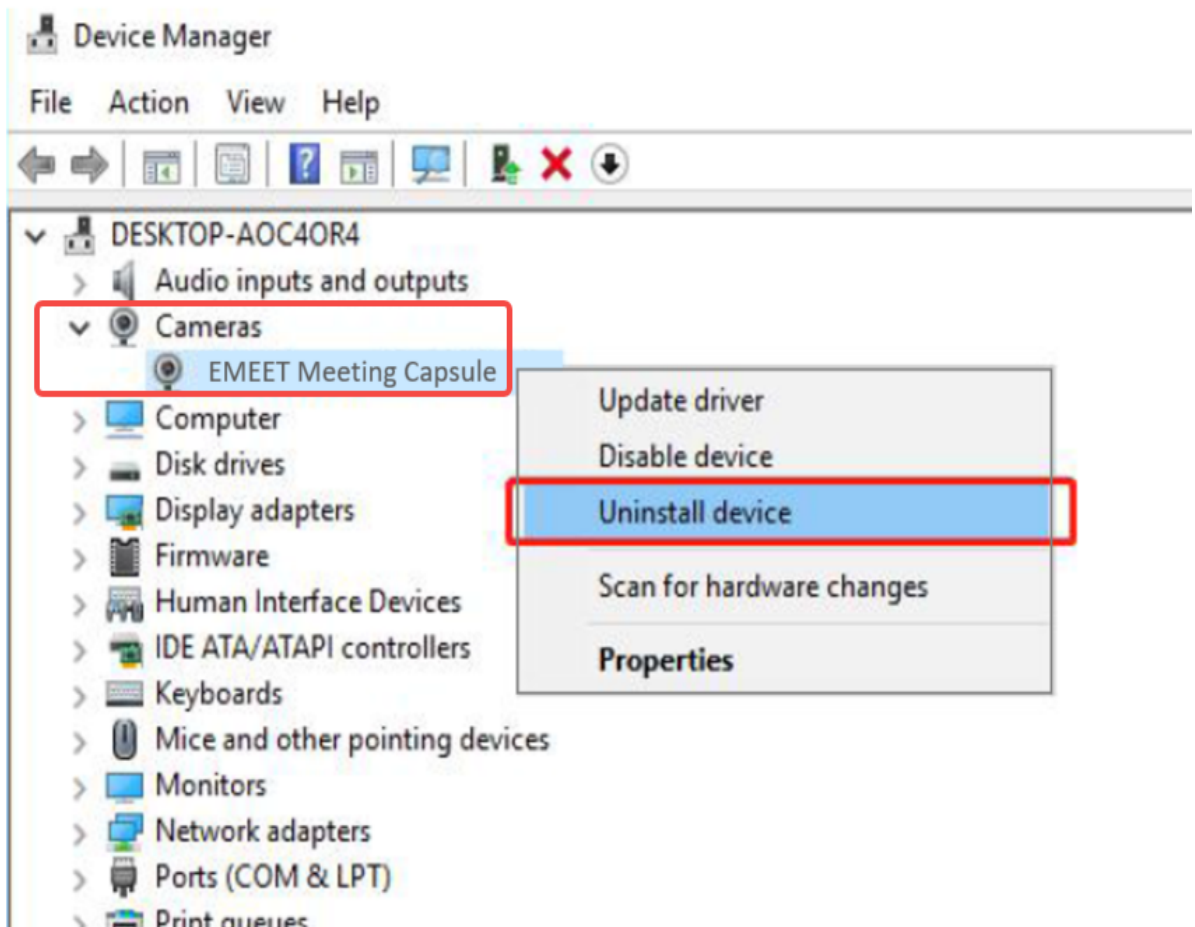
Device Manager

File Action View Help

DESKTOP-AOC4OR4
Audio inputs and outputs
Cameras
EMEET Meeting Capsule
Computer
Disk drives
Display adapters
Firmware
Human Interface Devices
IDE ATA/ATAPI controllers
Keyboards
Mice and other pointing devices
Monitors
Network adapters
Ports (COM & LPT)
Print queues

Update driver
Disable device
Uninstall device
Scan for hardware changes
Properties